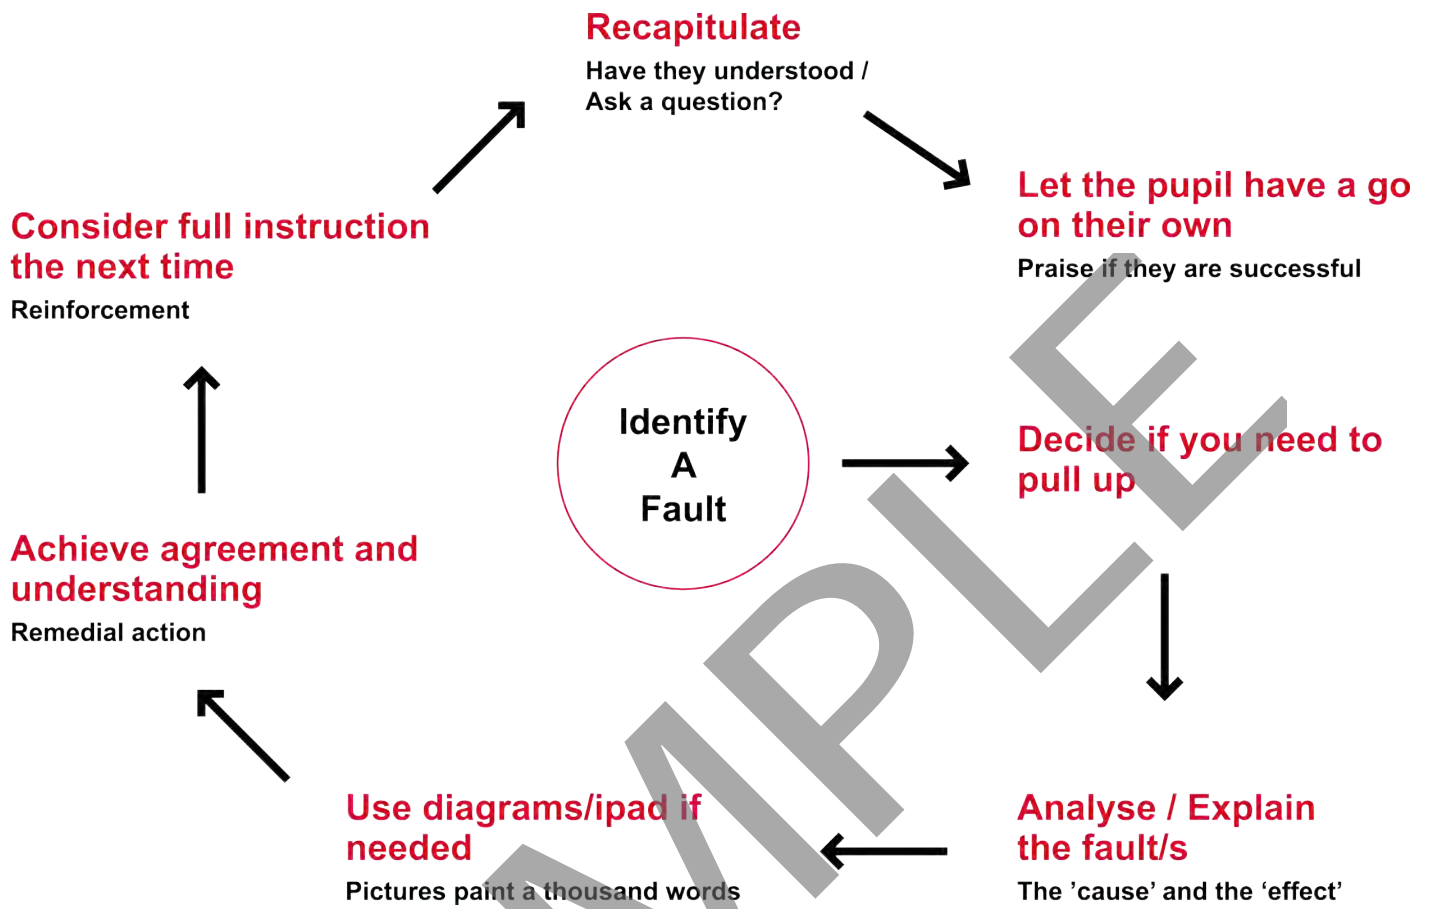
Recapitulate
Have they understood / Ask a question?

Let the pupil have a go on their own
Praise if they are successful

Identify
A
Fault

Decide if you need to pull up

Analyse / Explain the fault/s
The ’cause’ and the ‘effect’

Use diagrams/ipad if needed
Pictures paint a thousand words

Achieve agreement and understanding
Remedial action

Consider full instruction the next time
Reinforcement

SAMPLE